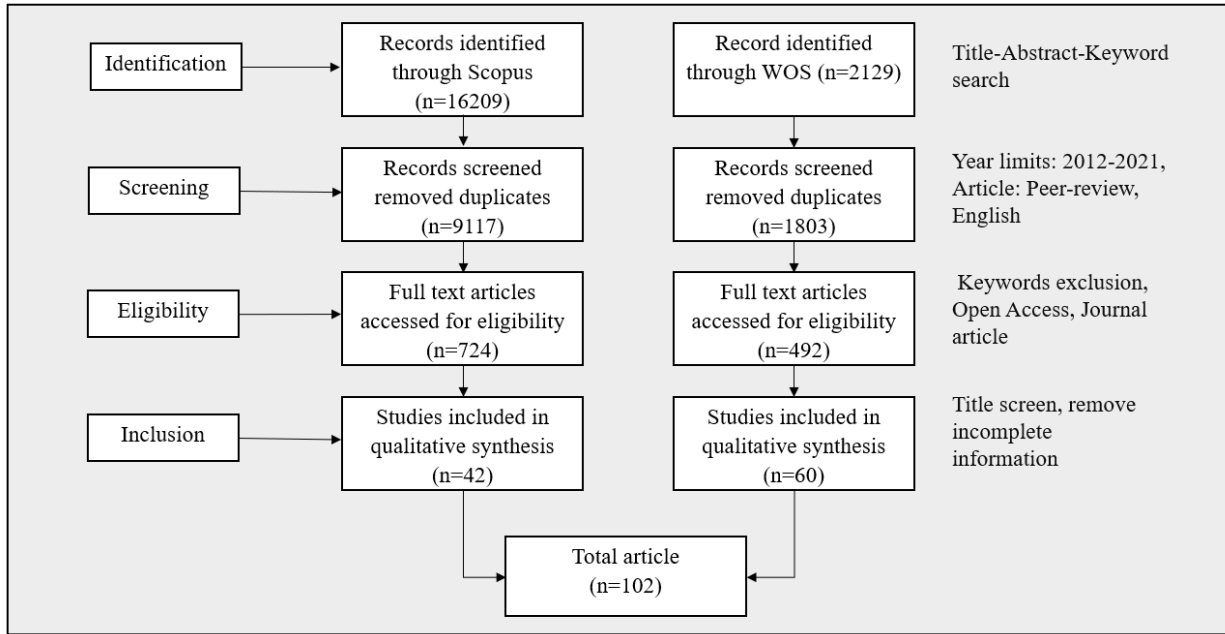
Identification

Records identified through Scopus (n=16209)

Record identified through WOS (n=2129)

Title-Abstract-Keyword search

Screening

Records screened removed duplicates (n=9117)

Records screened removed duplicates (n=1803)

Year limits: 2012-2021, Article: Peer-review, English

Eligibility

Full text articles accessed for eligibility (n=724)

Full text articles accessed for eligibility (n=492)

Keywords exclusion, Open Access, Journal article

Inclusion

Studies included in qualitative synthesis (n=42)

Studies included in qualitative synthesis (n=60)

Title screen, remove incomplete information

Total article (n=102)